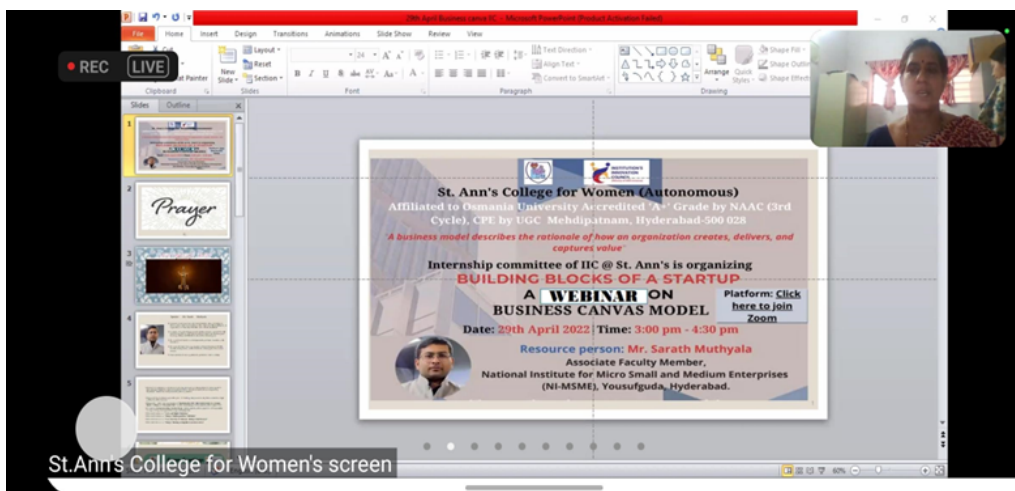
REC LIVE

29th April Business canva IIC - Microsoft PowerPoint (Product Activation Failed)

File Home Insert Design Transitions Animations Slide Show Review View

Layout Reset Section New Slide Clipboard Slides Font Paragraph Text Direction Align Text Convert to SmartArt Arrange Quick Styles Shape Fill Shape Outline Shape Effects Drawing

Slides Outline

Prayer

St. Ann's College for Women (Autonomous)

Affiliated to Osmania University Accredited 'A+' Grade by NAAC (3rd Cycle), CPE by UGC Mehdipatnam, Hyderabad-500 028

'A business model describes the rationale of how an organization creates, delivers, and captures value'

Internship committee of IIC @ St. Ann's is organizing

BUILDING BLOCKS OF A STARTUP

A WEBINAR ON BUSINESS CANVAS MODEL

Platform: Click here to join Zoom

Date: 29th April 2022 Time: 3:00 pm - 4:30 pm

Resource person: Mr. Sarath Muthyala

Associate Faculty Member,

National Institute for Micro Small and Medium Enterprises (NI-MSME), Yousufguda, Hyderabad.

60%

St.Ann's College for Women's screen